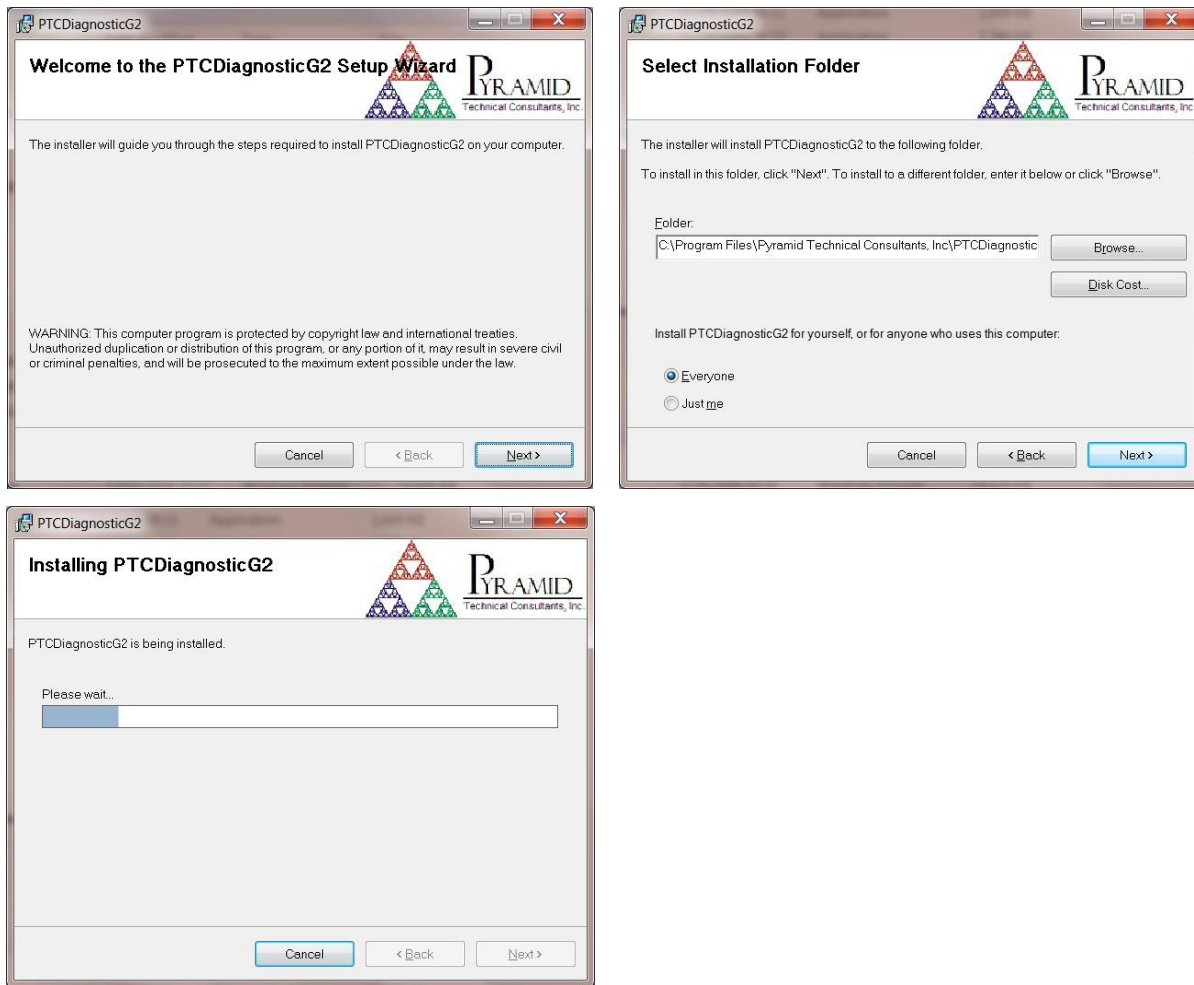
PTCDiagnosticG2

Welcome to the PTCDiagnosticG2 Setup Wizard

PYRAMID
Technical Consultants, Inc.

The installer will guide you through the steps required to install PTCDiagnosticG2 on your computer.

WARNING: This computer program is protected by copyright law and international treaties. Unauthorized duplication or distribution of this program, or any portion of it, may result in severe civil or criminal penalties, and will be prosecuted to the maximum extent possible under the law.

Cancel
< Back
Next >

PTCDiagnosticG2

Select Installation Folder

PYRAMID
Technical Consultants, Inc.

The installer will install PTCDiagnosticG2 to the following folder.

To install in this folder, click "Next". To install to a different folder, enter it below or click "Browse".

Folder:
C:\Program Files\Pyramid Technical Consultants, Inc\PTCDiagnostic

Browse...
Disk Cost...

Install PTCDiagnosticG2 for yourself, or for anyone who uses this computer:

Everyone
Just me

Cancel
< Back
Next >

PTCDiagnosticG2

Installing PTCDiagnosticG2

PYRAMID
Technical Consultants, Inc.

PTCDiagnosticG2 is being installed.

Please wait...

Cancel
< Back
Next >